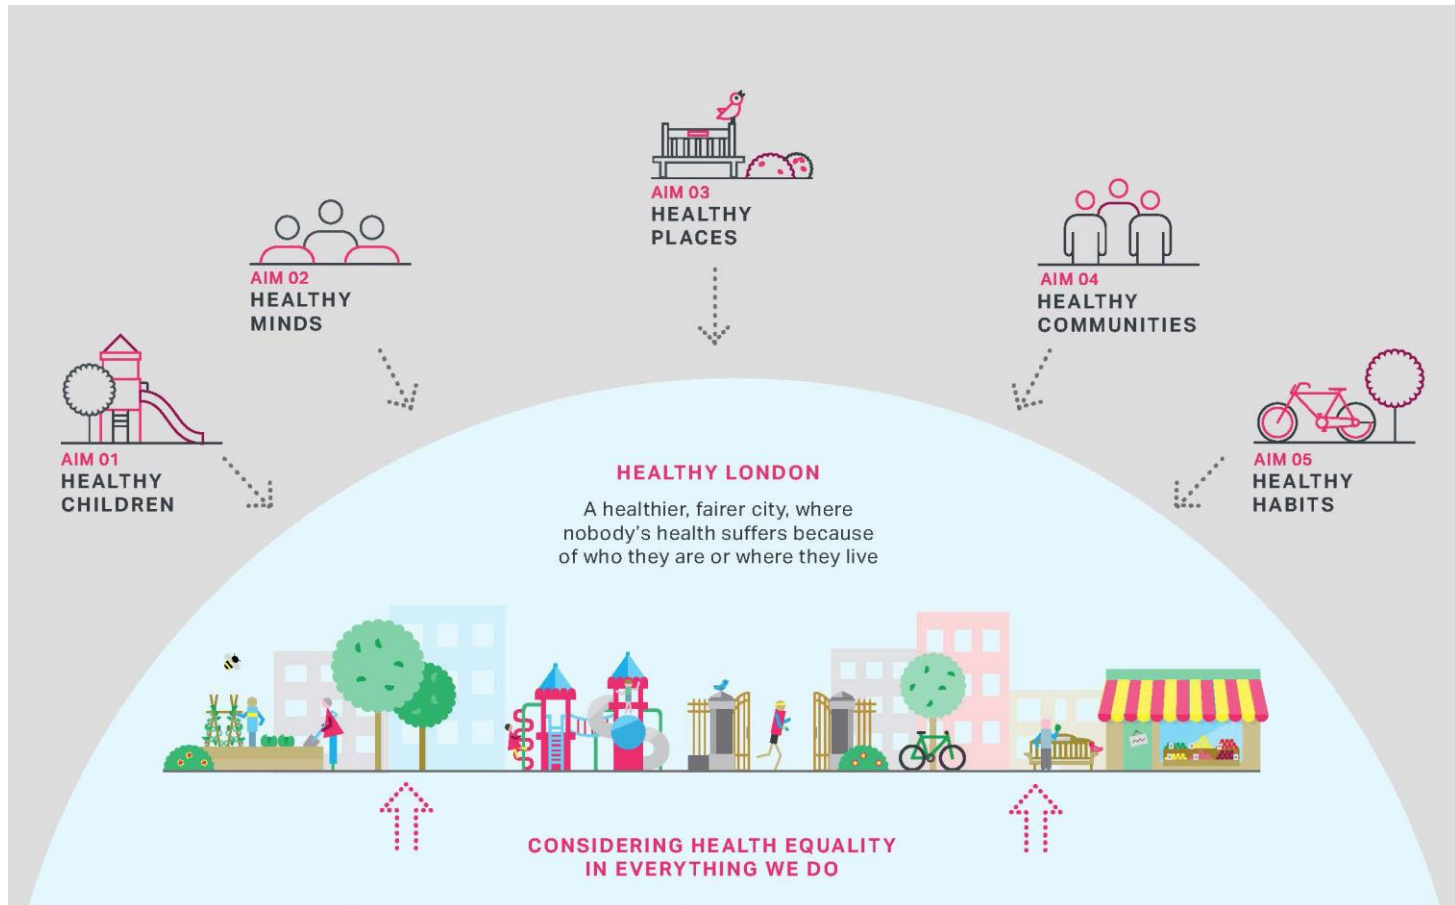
AIM 03
HEALTHY
PLACES

AIM 02
HEALTHY
MINDS

AIM 04
HEALTHY
COMMUNITIES

AIM 01
HEALTHY
CHILDREN

AIM 05
HEALTHY
HABITS

HEALTHY LONDON

A healthier, fairer city, where nobody's health suffers because of who they are or where they live

CONSIDERING HEALTH EQUALITY IN EVERYTHING WE DO